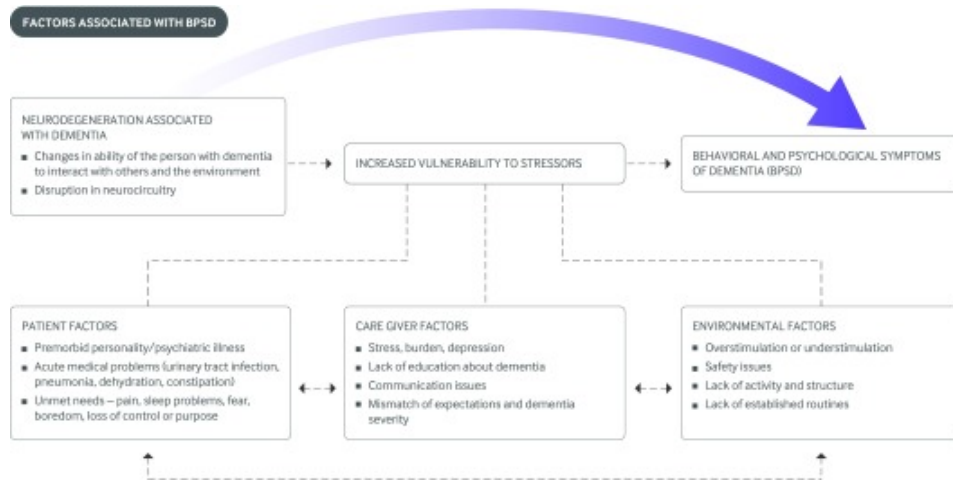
FACTORS ASSOCIATED WITH BPSD

NEURODEGENERATION ASSOCIATED WITH DEMENTIA
■ Changes in ability of the person with dementia to interact with others and the environment
■ Disruption in neurocircuitry

INCREASED VULNERABILITY TO STRESSORS

BEHAVIORAL AND PSYCHOLOGICAL SYMPTOMS OF DEMENTIA (BPSD)

PATIENT FACTORS
■ Premorbid personality/psychiatric illness
■ Acute medical problems (urinary tract infection, pneumonia, dehydration, constipation)
■ Unmet needs – pain, sleep problems, fear, boredom, loss of control or purpose

CARE GIVER FACTORS
■ Stress, burden, depression
■ Lack of education about dementia
■ Communication issues
■ Mismatch of expectations and dementia severity

ENVIRONMENTAL FACTORS
■ Overstimulation or understimulation
■ Safety issues
■ Lack of activity and structure
■ Lack of established routines